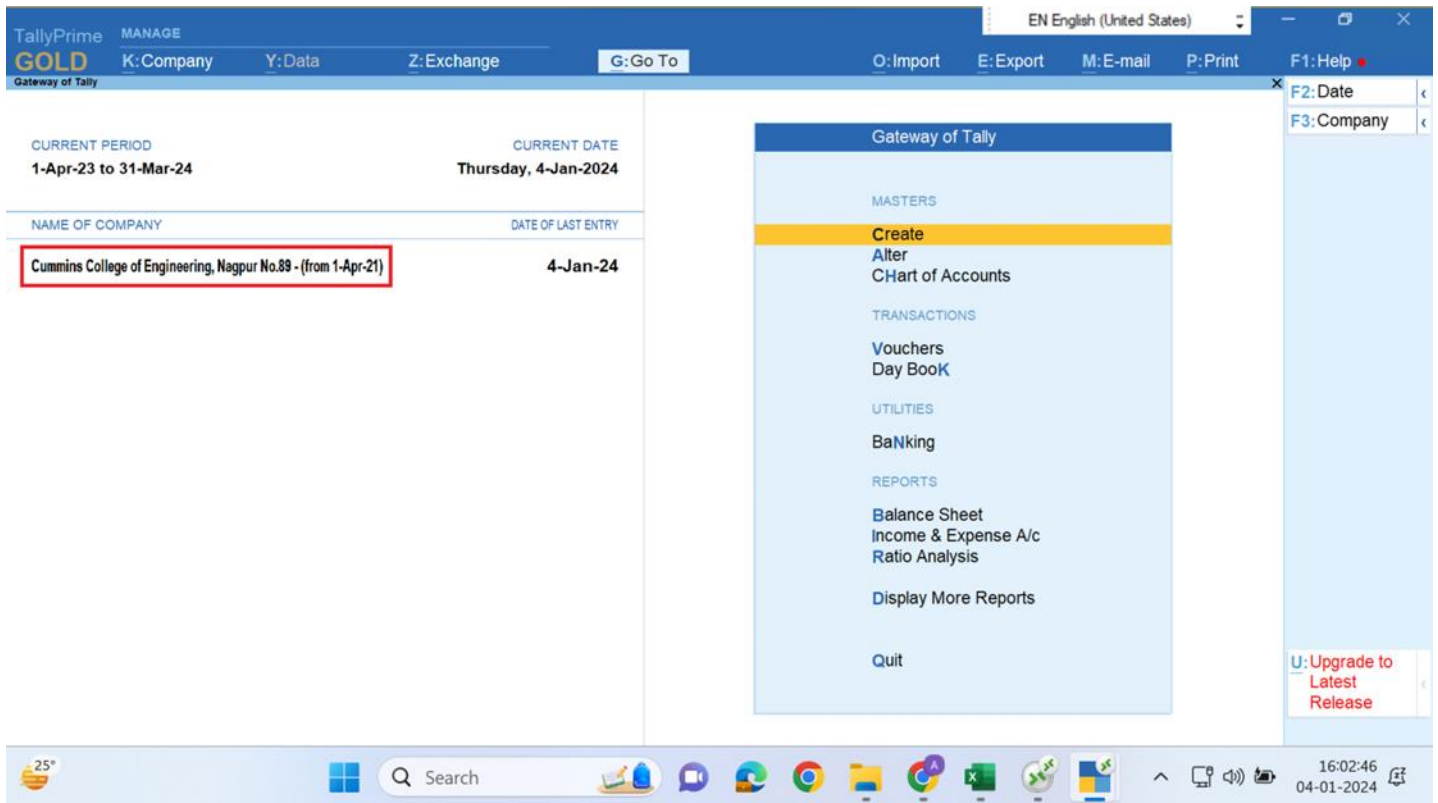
TallyPrime GOLD
MANAGE
K:Company Y:Data Z:Exchange G:Go To O:Import E:Export M:E-mail P:Print F1:Help
EN English (United States)
Gateway of Tally

CURRENT PERIOD
1-Apr-23 to 31-Mar-24
CURRENT DATE
Thursday, 4-Jan-2024

NAME OF COMPANY
DATE OF LAST ENTRY
Cummins College of Engineering, Nagpur No.89 - (from 1-Apr-21)
4-Jan-24

Gateway of Tally

MASTERS
Create
Alter
CHart of Accounts

TRANSACTIONS
Vouchers
Day BooK

UTILITIES
BaNking

REPORTS
Balance Sheet
Income & Expense A/c
Ratio Analysis

Display More Reports

Quit

F2:Date
F3:Company

U:Upgrade to Latest Release

25°
Search
16:02:46
04-01-2024